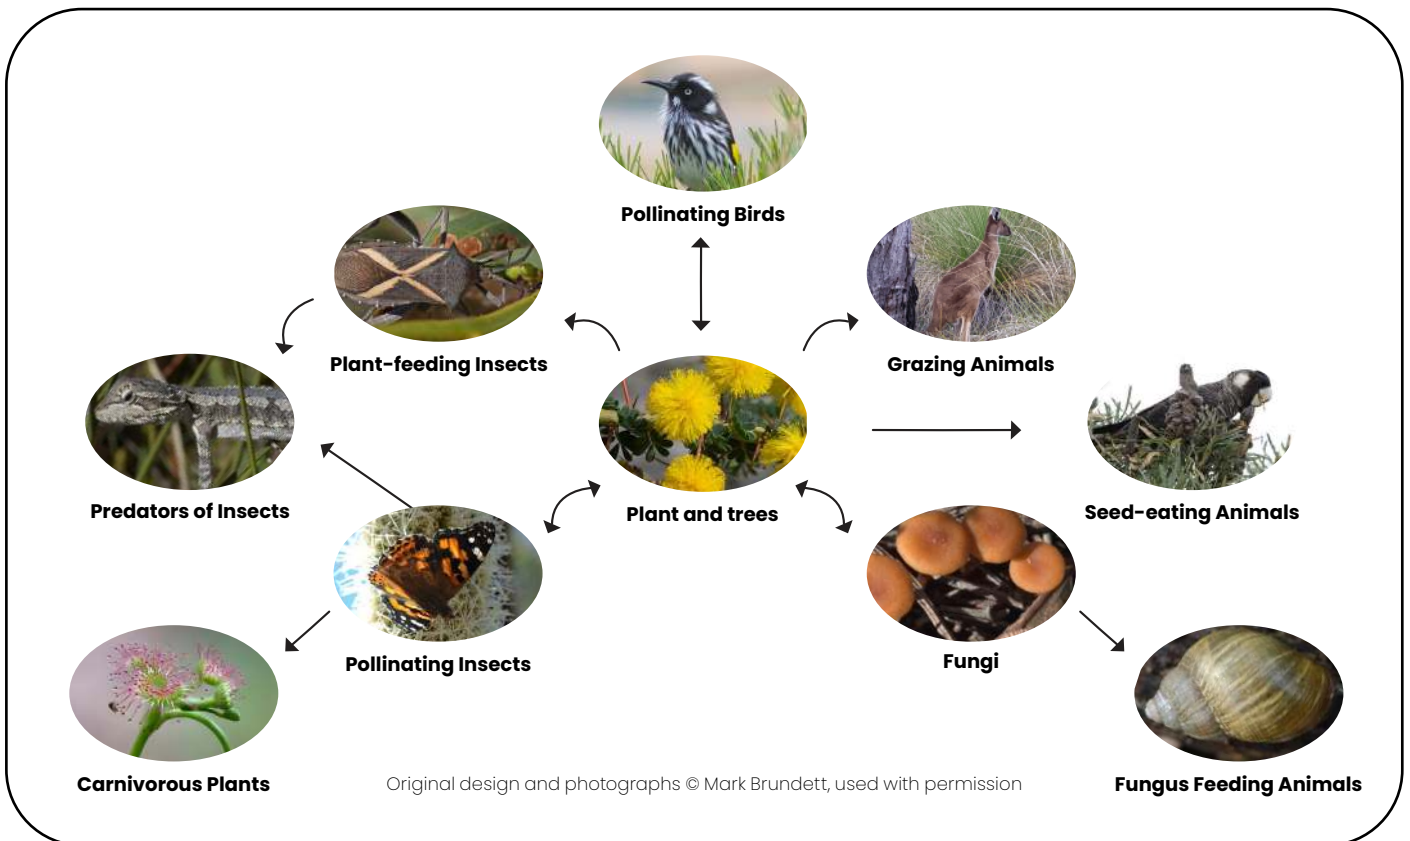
Pollinating Birds

Plant-feeding Insects

Grazing Animals

Predators of Insects

Plant and trees

Seed-eating Animals

Pollinating Insects

Fungi

Carnivorous Plants

Original design and photographs © Mark Brundett, used with permission

Fungus Feeding Animals